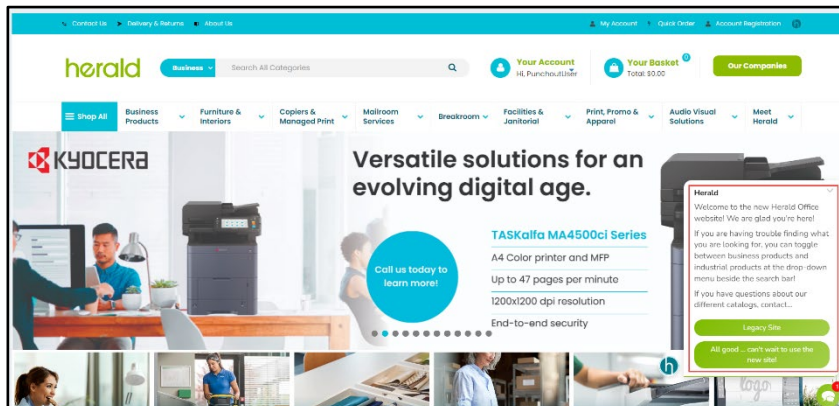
Contact Us Delivery & Returns About Us

My Account Quick Order Account Registration

herald

Business

Search All Categories

Your Account
Hi, PunchoutUser

Your Basket
Total: $0.00

0

Our Companies

Shop All

Business Products

Furniture & Interiors

Copiers & Managed Print

Mailroom Services

Breakroom

Facilities & Janitorial

Print, Promo & Apparel

Audio Visual Solutions

Meet Herald

KYOCERA

Versatile solutions for an evolving digital age.

TASKalfa MA4500ci Series

A4 Color printer and MFP

Up to 47 pages per minute

1200x1200 dpi resolution

End-to-end security

Call us today to learn more!

Herald

Welcome to the new Herald Office website! We are glad you're here!

If you are having trouble finding what you are looking for, you can toggle between business products and industrial products at the drop-down menu beside the search bar!

If you have questions about our different catalogs, contact...

Legacy Site

All good ... can't wait to use the new site!

logo